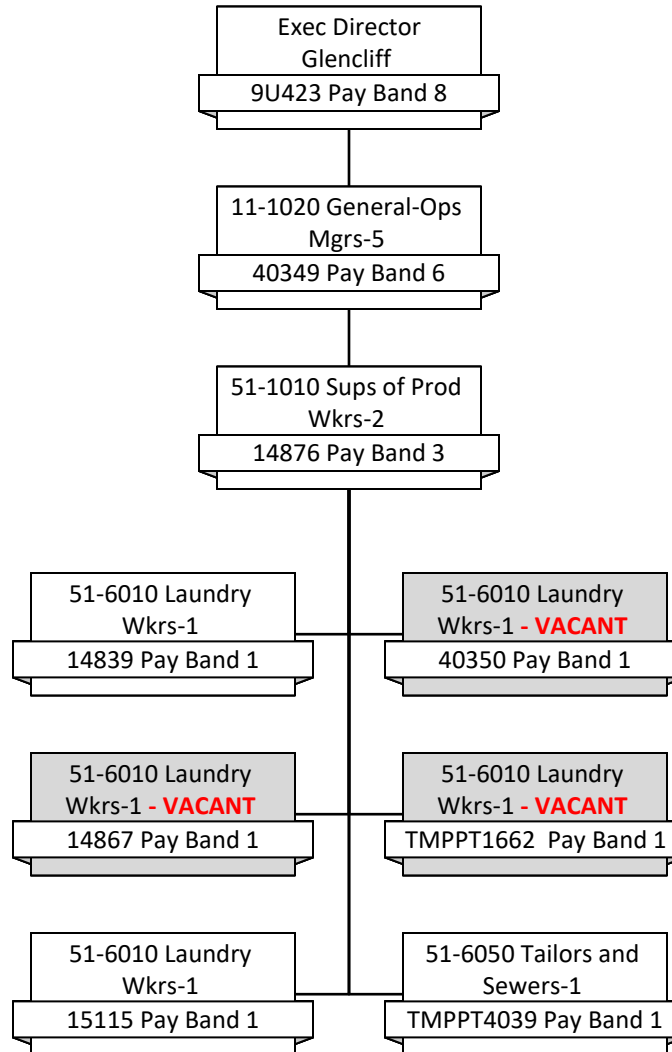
Exec Director Glencliff
9U423 Pay Band 8

11-1020 General-Ops Mgrs-5
40349 Pay Band 6

51-1010 Sups of Prod Wkrs-2
14876 Pay Band 3

51-6010 Laundry Wkrs-1
14839 Pay Band 1

51-6010 Laundry Wkrs-1 - VACANT
40350 Pay Band 1

51-6010 Laundry Wkrs-1 - VACANT
14867 Pay Band 1

51-6010 Laundry Wkrs-1 - VACANT
TMPPT1662 Pay Band 1

51-6010 Laundry Wkrs-1
15115 Pay Band 1

51-6050 Tailors and Sewers-1
TMPPT4039 Pay Band 1